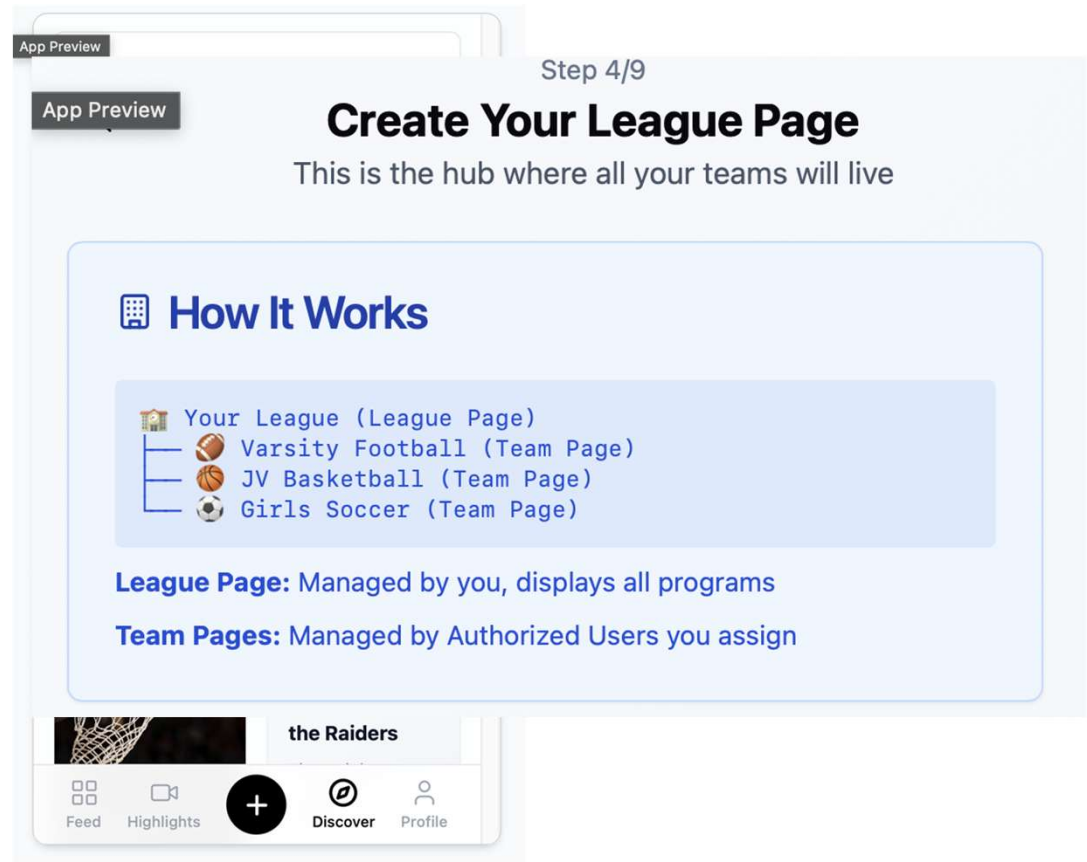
App Preview

App Preview

Step 4/9

Create Your League Page

This is the hub where all your teams will live

🏢 How It Works

🏫 Your League (League Page)
├── 🏈 Varsity Football (Team Page)
├── 🏀 JV Basketball (Team Page)
└── ⚽ Girls Soccer (Team Page)

League Page: Managed by you, displays all programs

Team Pages: Managed by Authorized Users you assign

the Raiders

Feed Highlights + Discover Profile